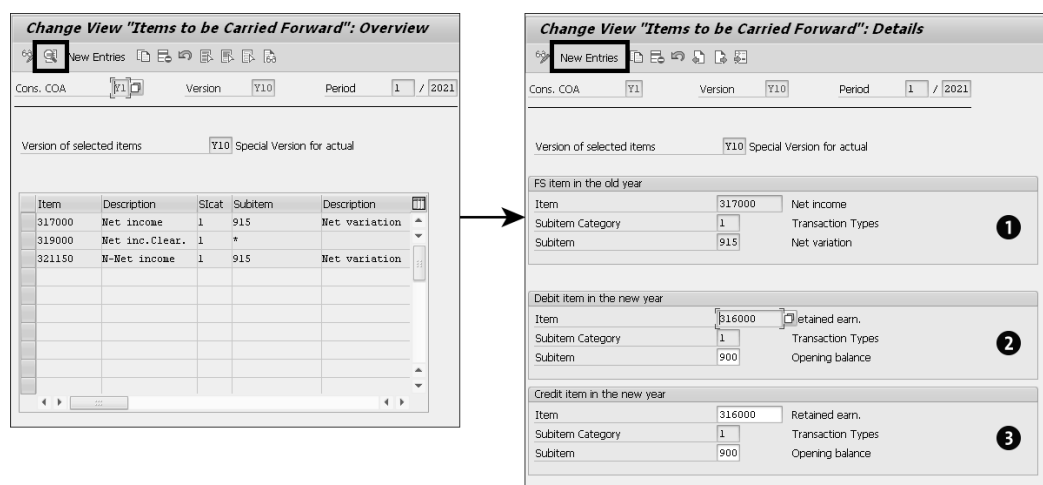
Change View "Items to be Carried Forward": Overview

New Entries

Cons. COA Y1 Version Y10 Period 1 / 2021

Version of selected items Y10 Special Version for actual

| Item | Description | SIcat | Subitem | Description |
|---|---|---|---|---|
| 317000 | Net income | 1 | 915 | Net variation |
| 319000 | Net inc.Clear. | 1 | * | |
| 321150 | N-Net income | 1 | 915 | Net variation |

Change View "Items to be Carried Forward": Details

New Entries

Cons. COA Y1 Version Y10 Period 1 / 2021

Version of selected items Y10 Special Version for actual

FS item in the old year
Item 317000 Net income
Subitem Category 1 Transaction Types
Subitem 915 Net variation

1

Debit item in the new year
Item 316000 etained earn.
Subitem Category 1 Transaction Types
Subitem 900 Opening balance

2

Credit item in the new year
Item 316000 Retained earn.
Subitem Category 1 Transaction Types
Subitem 900 Opening balance

3